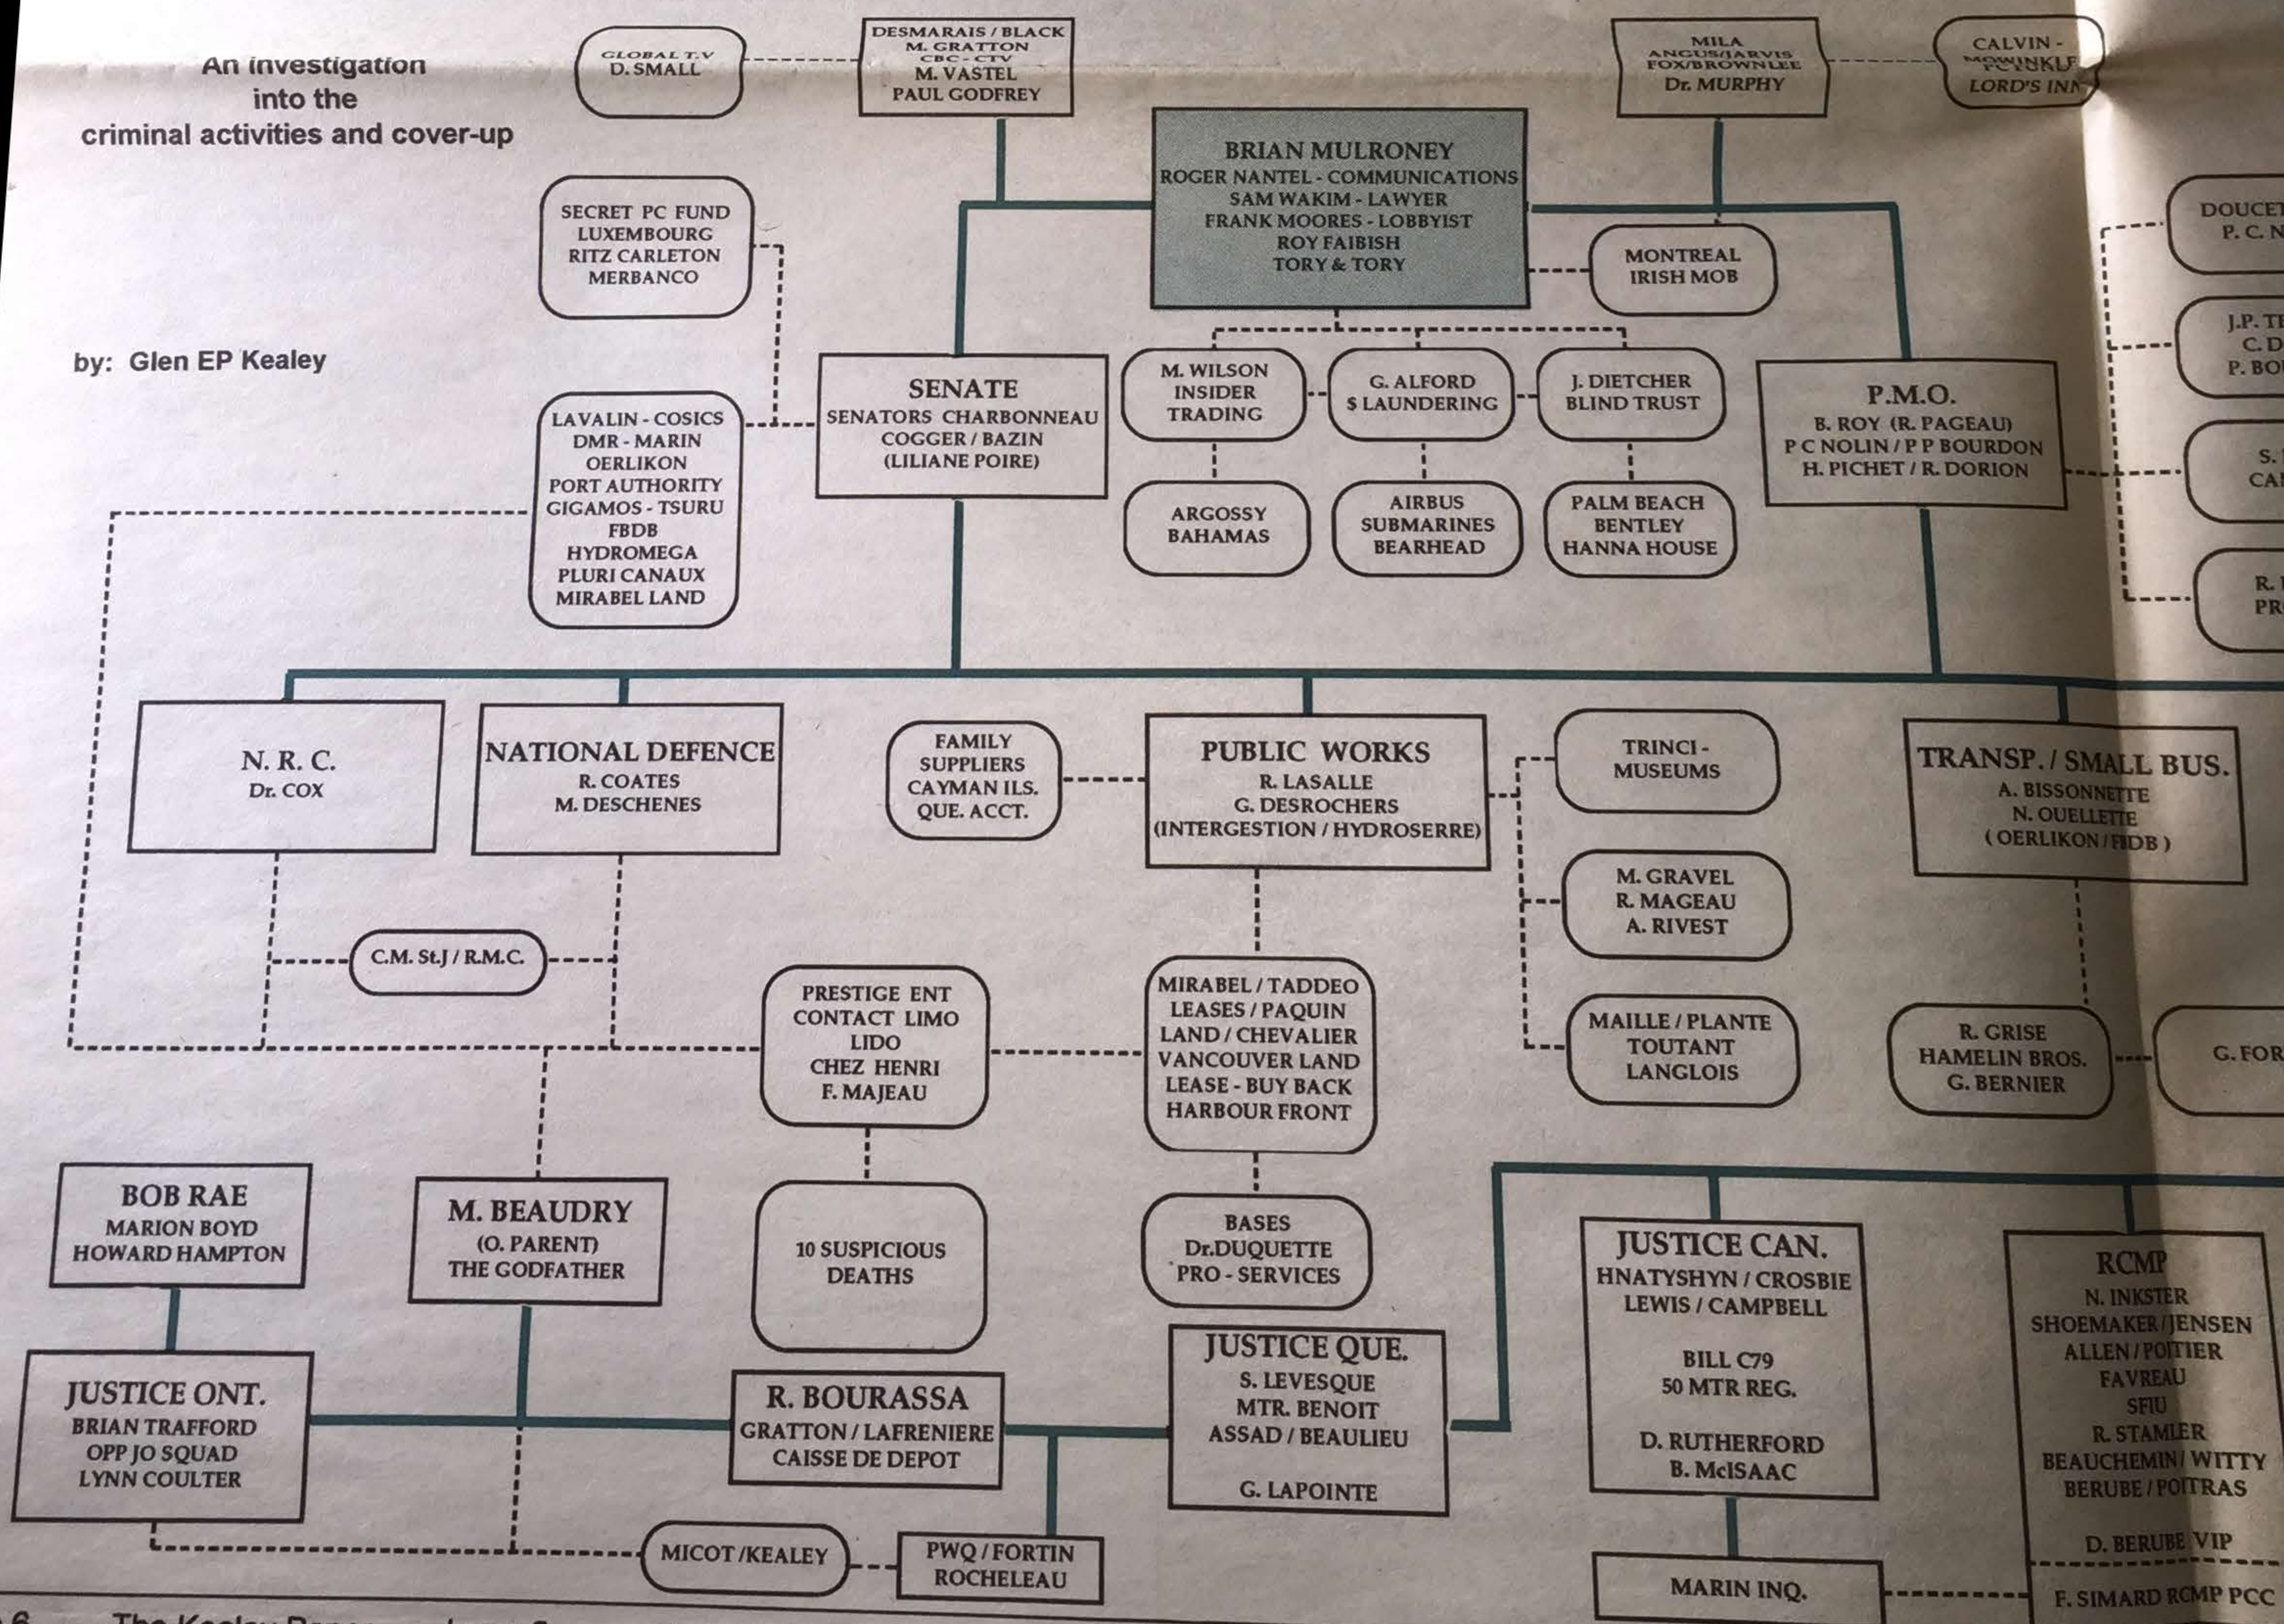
An investigation into the criminal activities and cover-up

by: Glen EP Kealey

GLOBAL T.V
D. SMALL

DESMARAIS / BLACK
M. GRATTON
CBC - CTV
M. VASTEL
PAUL GODFREY

MILA
ANGUS/JARVIS
FOX/BROWNLEE
Dr. MURPHY

CALVIN -
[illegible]
LORD'S INN

BRIAN MULRONEY
ROGER NANTEL - COMMUNICATIONS
SAM WAKIM - LAWYER
FRANK MOORES - LOBBYIST
ROY FAIBISH
TORY & TORY

SECRET PC FUND
LUXEMBOURG
RITZ CARLETON
MERBANCO

MONTREAL
IRISH MOB

DOUCET
P. C. N

J.P. T
C. D
P. BO

SENATE
SENATORS CHARBONNEAU
COGGER / BAZIN
(LILIANE POIRE)

M. WILSON
INSIDER
TRADING

G. ALFORD
$ LAUNDERING

J. DIETCHER
BLIND TRUST

P.M.O.
B. ROY (R. PAGEAU)
P C NOLIN / P P BOURDON
H. PICHET / R. DORION

S.
CA

LAVALIN - COSICS
DMR - MARIN
OERLIKON
PORT AUTHORITY
GIGAMOS - TSURU
FBDB
HYDROMEGA
PLURI CANAUX
MIRABEL LAND

ARGOSSY
BAHAMAS

AIRBUS
SUBMARINES
BEARHEAD

PALM BEACH
BENTLEY
HANNA HOUSE

R.
PR

N. R. C.
Dr. COX

NATIONAL DEFENCE
R. COATES
M. DESCHENES

FAMILY
SUPPLIERS
CAYMAN ILS.
QUE. ACCT.

PUBLIC WORKS
R. LASALLE
G. DESROCHERS
(INTERGESTION / HYDROSERRE)

TRINCI -
MUSEUMS

TRANSP. / SMALL BUS.
A. BISSONNETTE
N. OUELLETTE
( OERLIKON / FBDB )

M. GRAVEL
R. MAGEAU
A. RIVEST

C.M. St.J / R.M.C.

PRESTIGE ENT
CONTACT LIMO
LIDO
CHEZ HENRI
F. MAJEAU

MIRABEL / TADDEO
LEASES / PAQUIN
LAND / CHEVALIER
VANCOUVER LAND
LEASE - BUY BACK
HARBOUR FRONT

MAILLE / PLANTE
TOUTANT
LANGLOIS

R. GRISE
HAMELIN BROS.
G. BERNIER

G. FOR

BOB RAE
MARION BOYD
HOWARD HAMPTON

M. BEAUDRY
(O. PARENT)
THE GODFATHER

10 SUSPICIOUS
DEATHS

BASES
Dr.DUQUETTE
PRO - SERVICES

JUSTICE CAN.
HNATYSHYN / CROSBIE
LEWIS / CAMPBELL
BILL C79
50 MTR REG.
D. RUTHERFORD
B. McISAAC

RCMP
N. INKSTER
SHOEMAKER / JENSEN
ALLEN / POITIER
FAVREAU
SFIU
R. STAMLER
BEAUCHEMIN / WITTY
BERUBE / POITRAS
D. BERUBE VIP
F. SIMARD RCMP PCC

JUSTICE ONT.
BRIAN TRAFFORD
OPP JO SQUAD
LYNN COULTER

R. BOURASSA
GRATTON / LAFRENIERE
CAISSE DE DEPOT

JUSTICE QUE.
S. LEVESQUE
MTR. BENOIT
ASSAD / BEAULIEU
G. LAPOINTE

MICOT / KEALEY

PWQ / FORTIN
ROCHELEAU

MARIN INQ.

6 The Kealey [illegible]